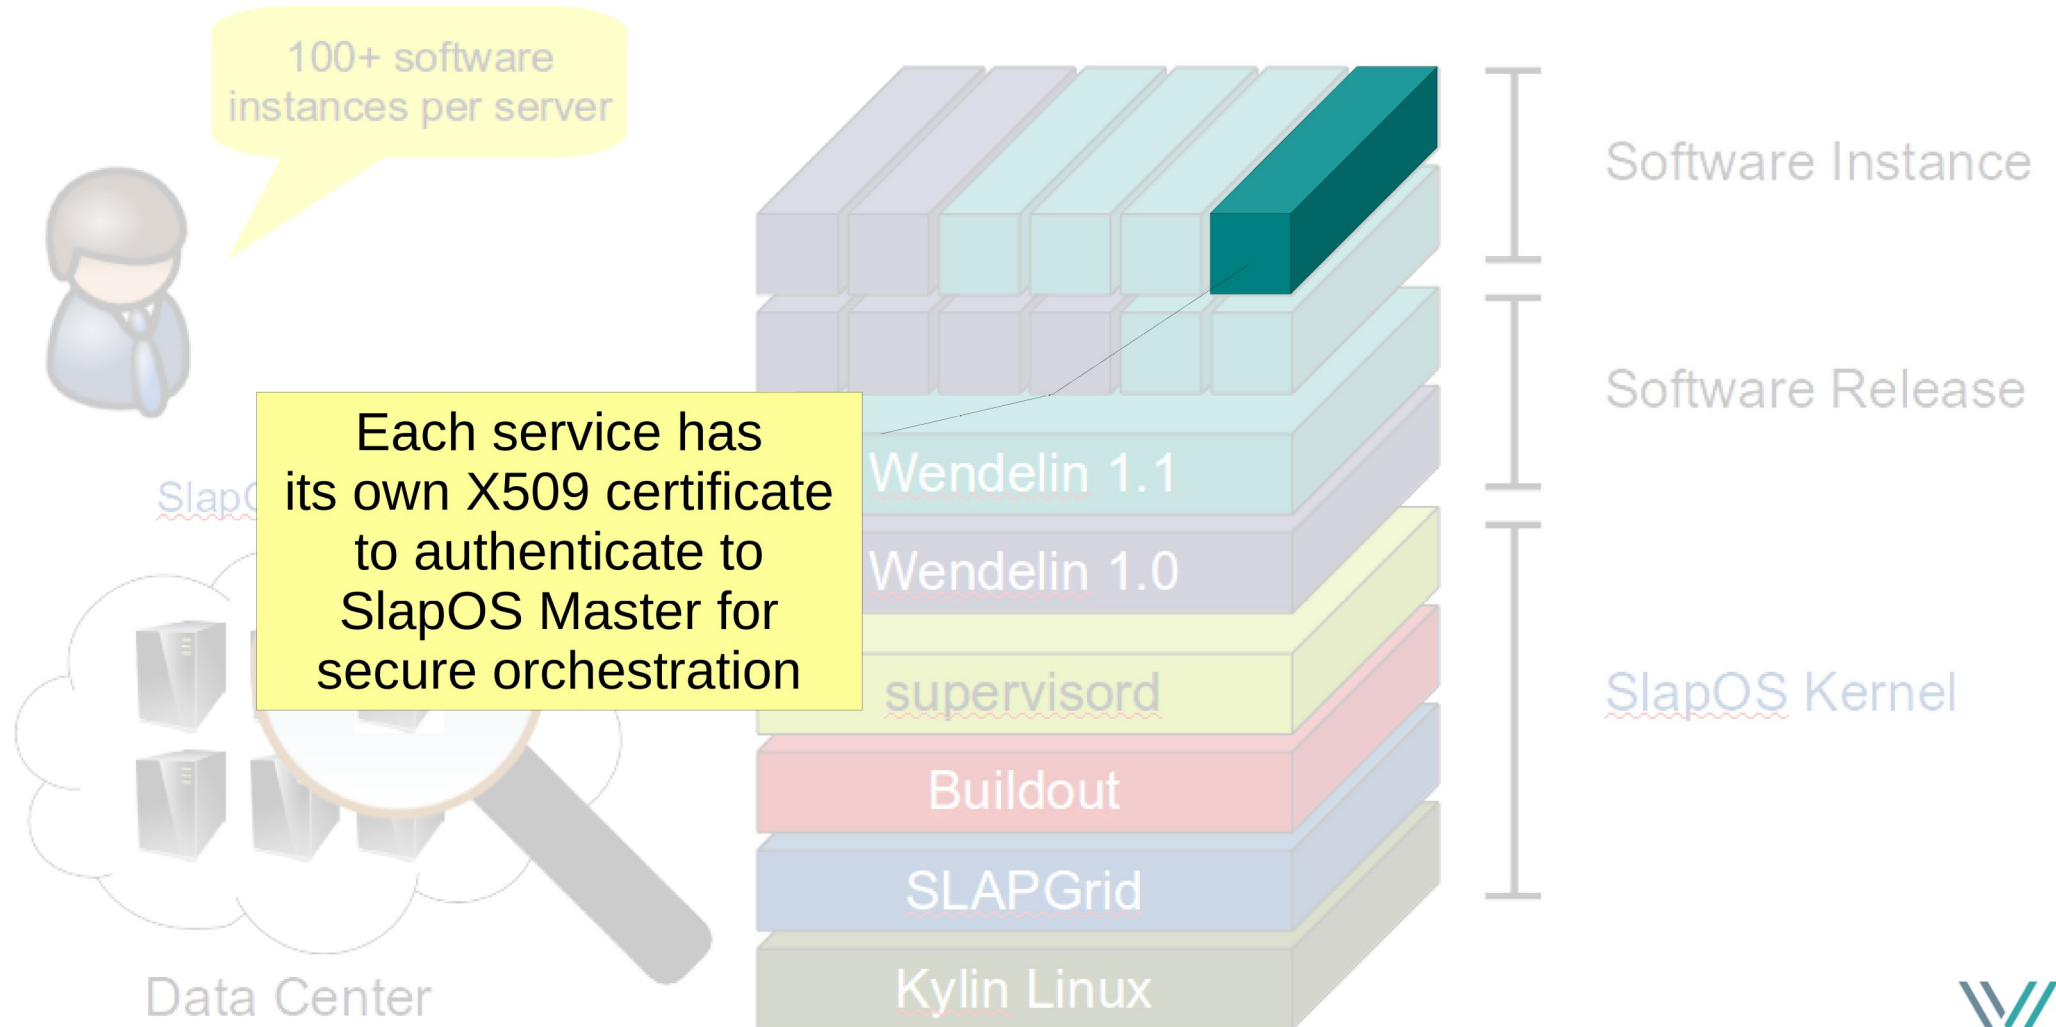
100+ software instances per server

Software Instance

Software Release

SlapOS Kernel

Each service has its own X509 certificate to authenticate to SlapOS Master for secure orchestration

Slap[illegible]

Wendelin 1.1

Wendelin 1.0

supervisord

Buildout

SLAPGrid

Kylin Linux

Data Center